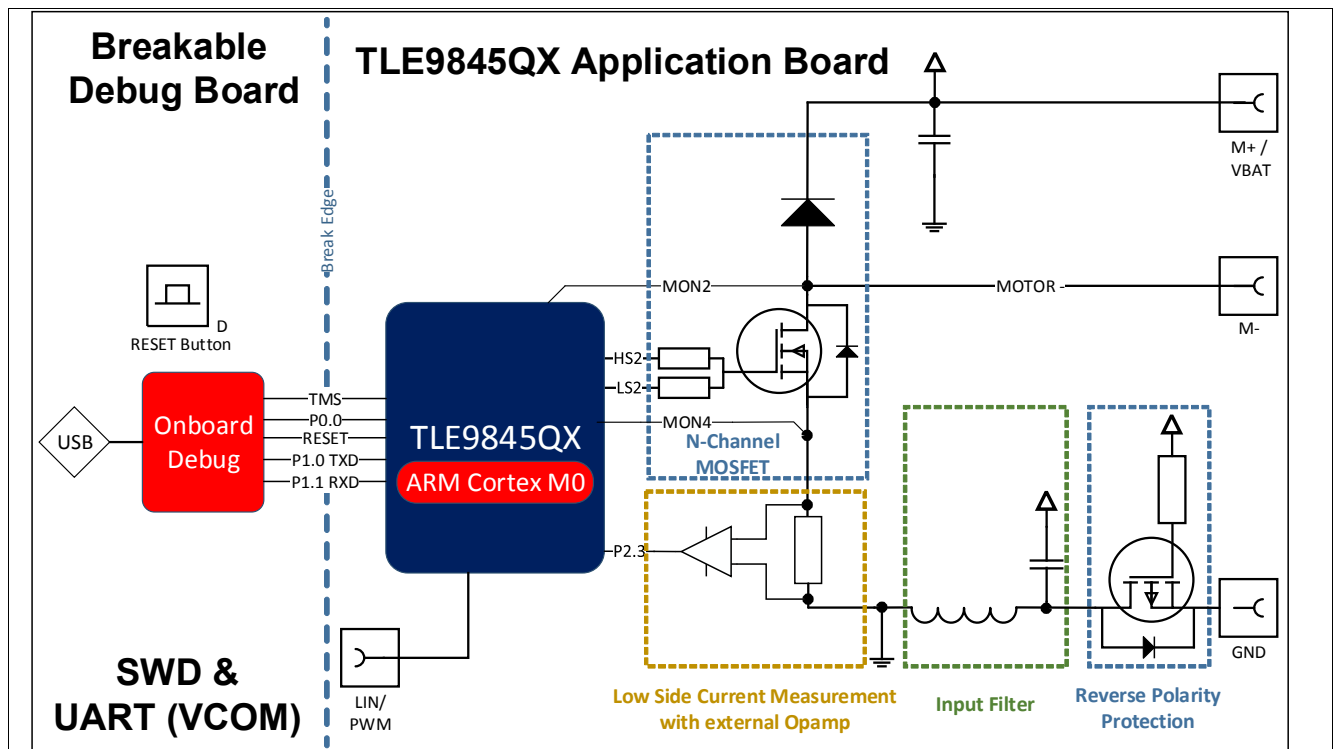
Breakable Debug Board

TLE9845QX Application Board

Break Edge

M+ / VBAT

MON2

MOTOR

M-

D

RESET Button

USB

Onboard Debug

TMS

P0.0

RESET

P1.0 TXD

P1.1 RXD

TLE9845QX

ARM Cortex M0

HS2

LS2

MON4

N-Channel MOSFET

P2.3

GND

SWD & UART (VCOM)

LIN/ PWM

Low Side Current Measurement with external Opamp

Input Filter

Reverse Polarity Protection